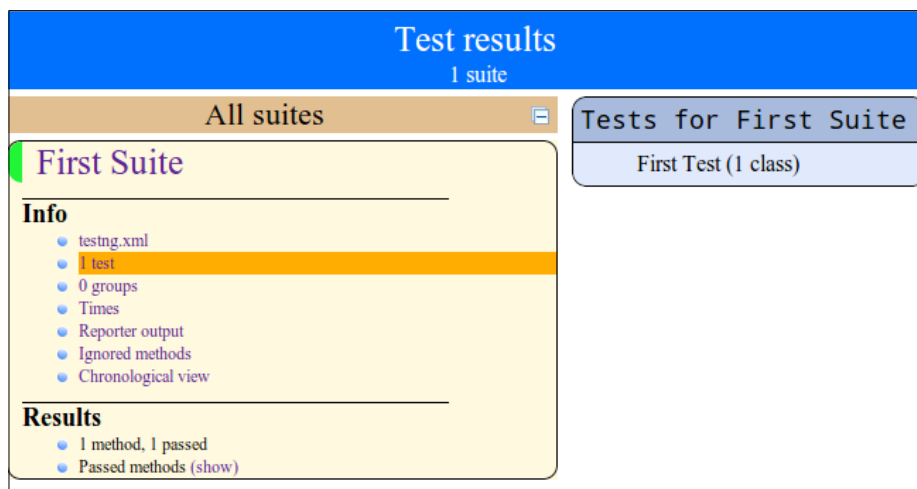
Test results
1 suite

All suites

First Suite

Info
- testng.xml
- 1 test
- 0 groups
- Times
- Reporter output
- Ignored methods
- Chronological view

Results
- 1 method, 1 passed
- Passed methods (show)

Tests for First Suite

First Test (1 class)